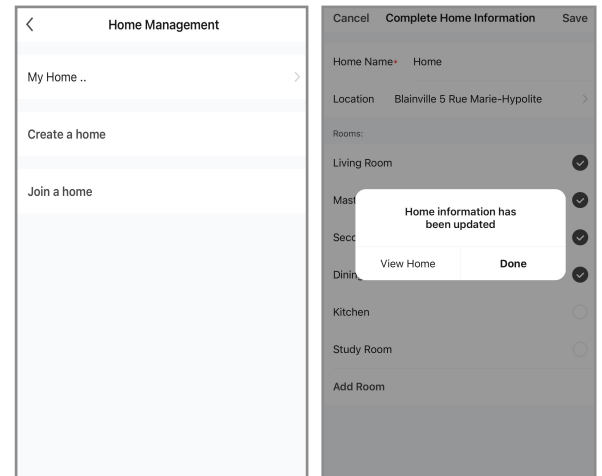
<

Home Management

My Home ..

Create a home

Join a home

Cancel Complete Home Information Save

Home Name* Home

Location Blainville 5 Rue Marie-Hypolite

Rooms:

Living Room

Mast

Seco

Dinin

Home information has been updated

View Home Done

Kitchen

Study Room

Add Room